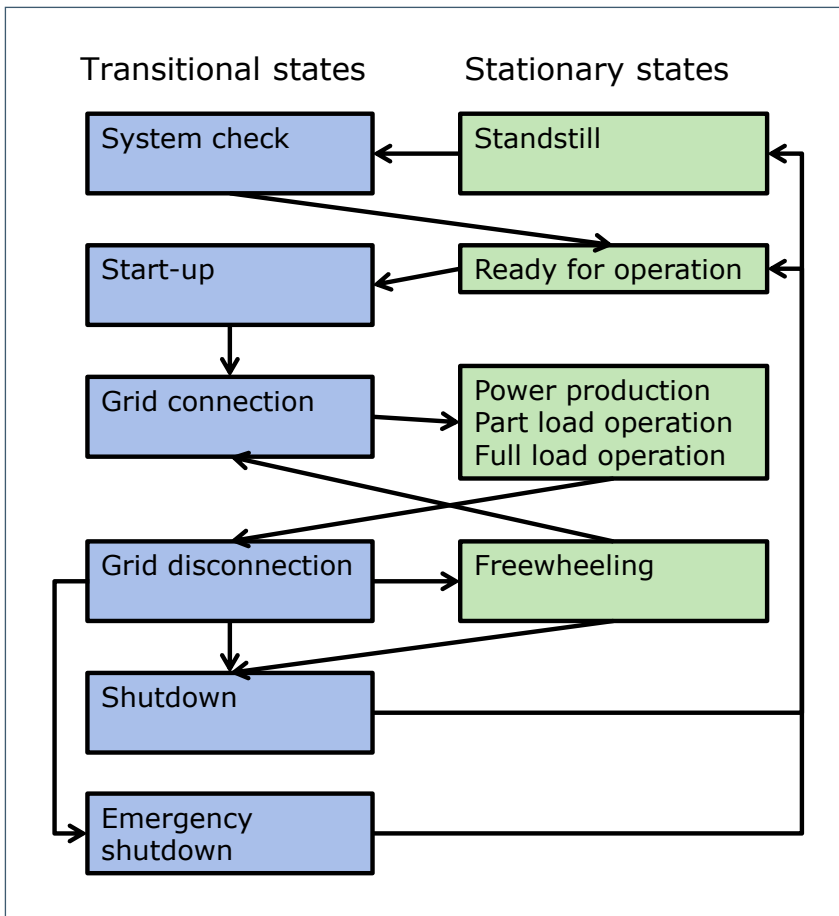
Transitional states

Stationary states

System check

Standstill

Start-up

Ready for operation

Grid connection

Power production
Part load operation
Full load operation

Grid disconnection

Freewheeling

Shutdown

Emergency shutdown